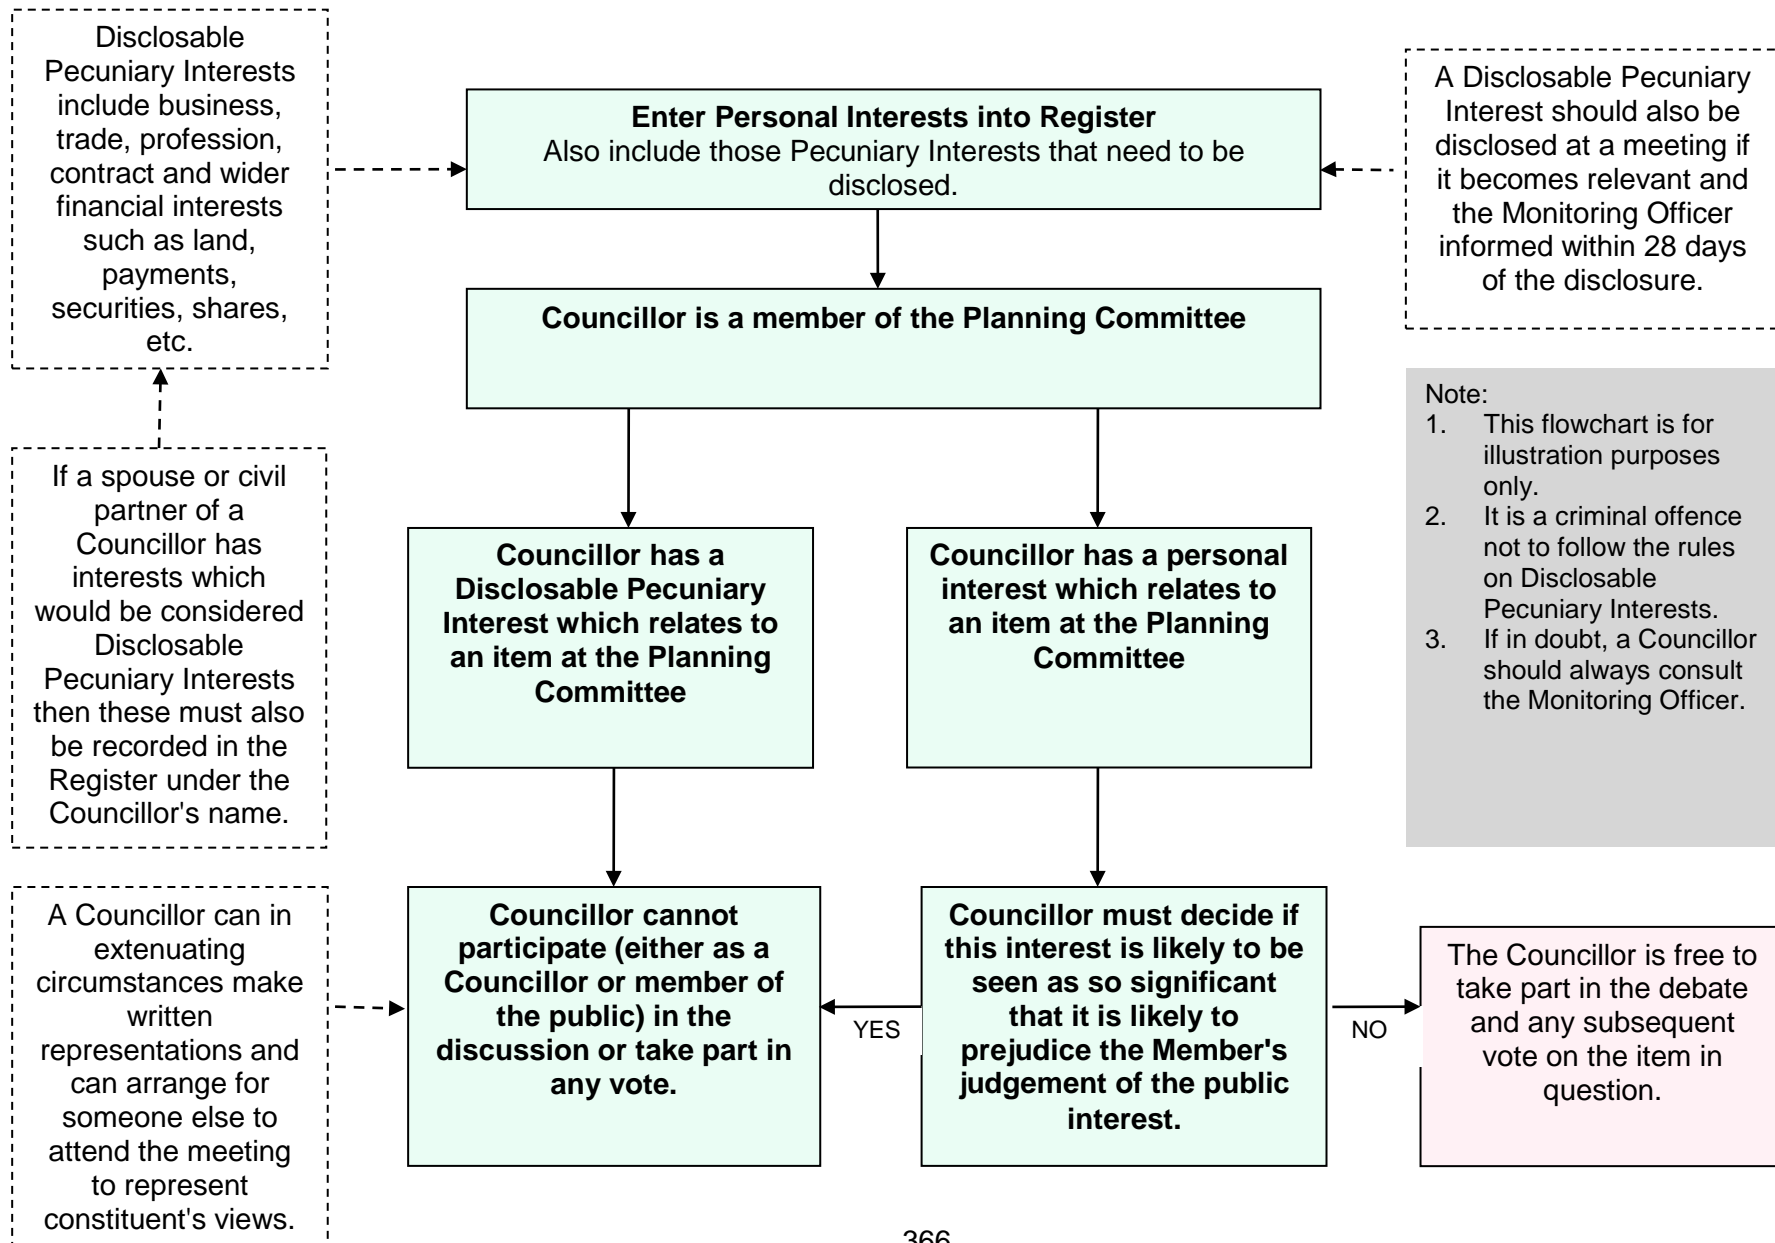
Disclosable Pecuniary Interests include business, trade, profession, contract and wider financial interests such as land, payments, securities, shares, etc.

Enter Personal Interests into Register
Also include those Pecuniary Interests that need to be disclosed.

A Disclosable Pecuniary Interest should also be disclosed at a meeting if it becomes relevant and the Monitoring Officer informed within 28 days of the disclosure.

Councillor is a member of the Planning Committee

Note:
1. This flowchart is for illustration purposes only.
2. It is a criminal offence not to follow the rules on Disclosable Pecuniary Interests.
3. If in doubt, a Councillor should always consult the Monitoring Officer.

If a spouse or civil partner of a Councillor has interests which would be considered Disclosable Pecuniary Interests then these must also be recorded in the Register under the Councillor's name.

Councillor has a Disclosable Pecuniary Interest which relates to an item at the Planning Committee

Councillor has a personal interest which relates to an item at the Planning Committee

A Councillor can in extenuating circumstances make written representations and can arrange for someone else to attend the meeting to represent constituent's views.

Councillor cannot participate (either as a Councillor or member of the public) in the discussion or take part in any vote.

YES

Councillor must decide if this interest is likely to be seen as so significant that it is likely to prejudice the Member's judgement of the public interest.

NO

The Councillor is free to take part in the debate and any subsequent vote on the item in question.

366